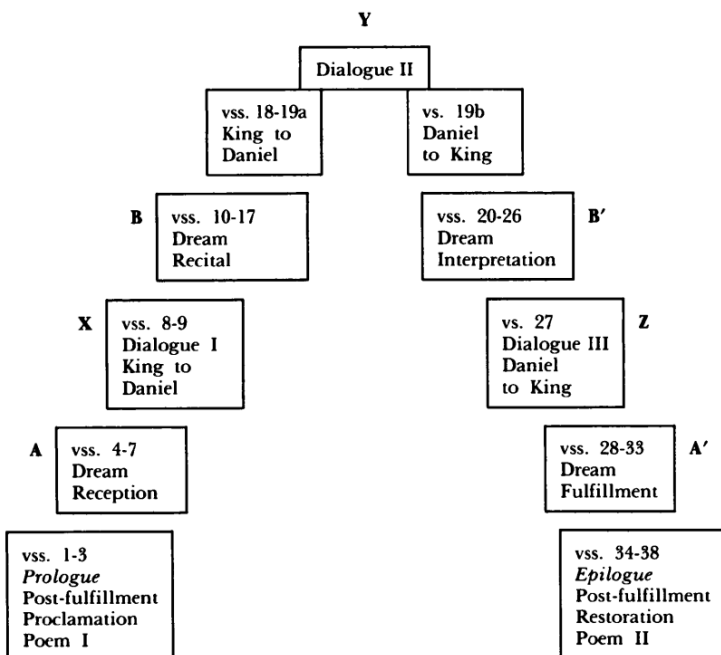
Y

Dialogue II

vss. 18-19a King to Daniel

vs. 19b Daniel to King

B

vss. 10-17 Dream Recital

vss. 20-26 Dream Interpretation

B′

X

vss. 8-9 Dialogue I King to Daniel

vs. 27 Dialogue III Daniel to King

Z

A

vss. 4-7 Dream Reception

vss. 28-33 Dream Fulfillment

A′

vss. 1-3 *Prologue* Post-fulfillment Proclamation Poem I

vss. 34-38 *Epilogue* Post-fulfillment Restoration Poem II